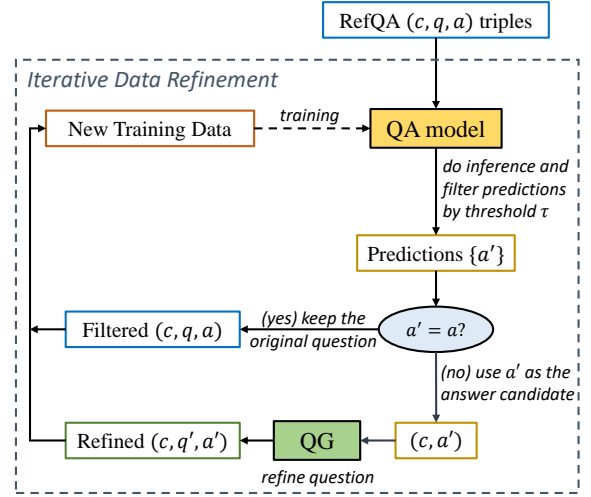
RefQA $(c, q, a)$ triples

Iterative Data Refinement

New Training Data

training

QA model

do inference and filter predictions by threshold $\tau$

Predictions $\{a'\}$

Filtered $(c, q, a)$

(yes) keep the original question

$a' = a$?

(no) use $a'$ as the answer candidate

Refined $(c, q', a')$

QG

$(c, a')$

refine question